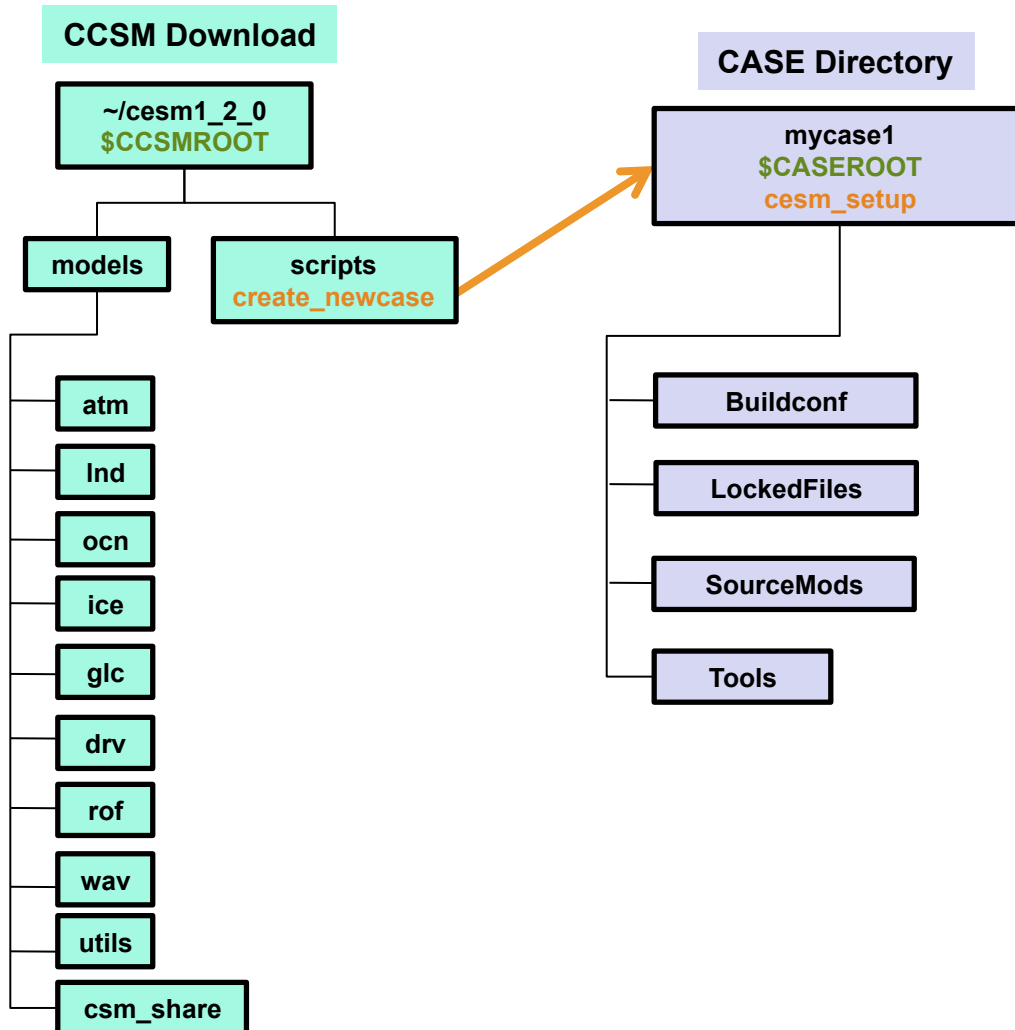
CCSM Download

~/cesm1_2_0
\$CCSMROOT

models

scripts
create_newcase

atm
lnd
ocn
ice
glc
drv
rof
wav
utils
csm_share

CASE Directory

mycase1
\$CASEROOT
cesm_setup

Buildconf
LockedFiles
SourceMods
Tools